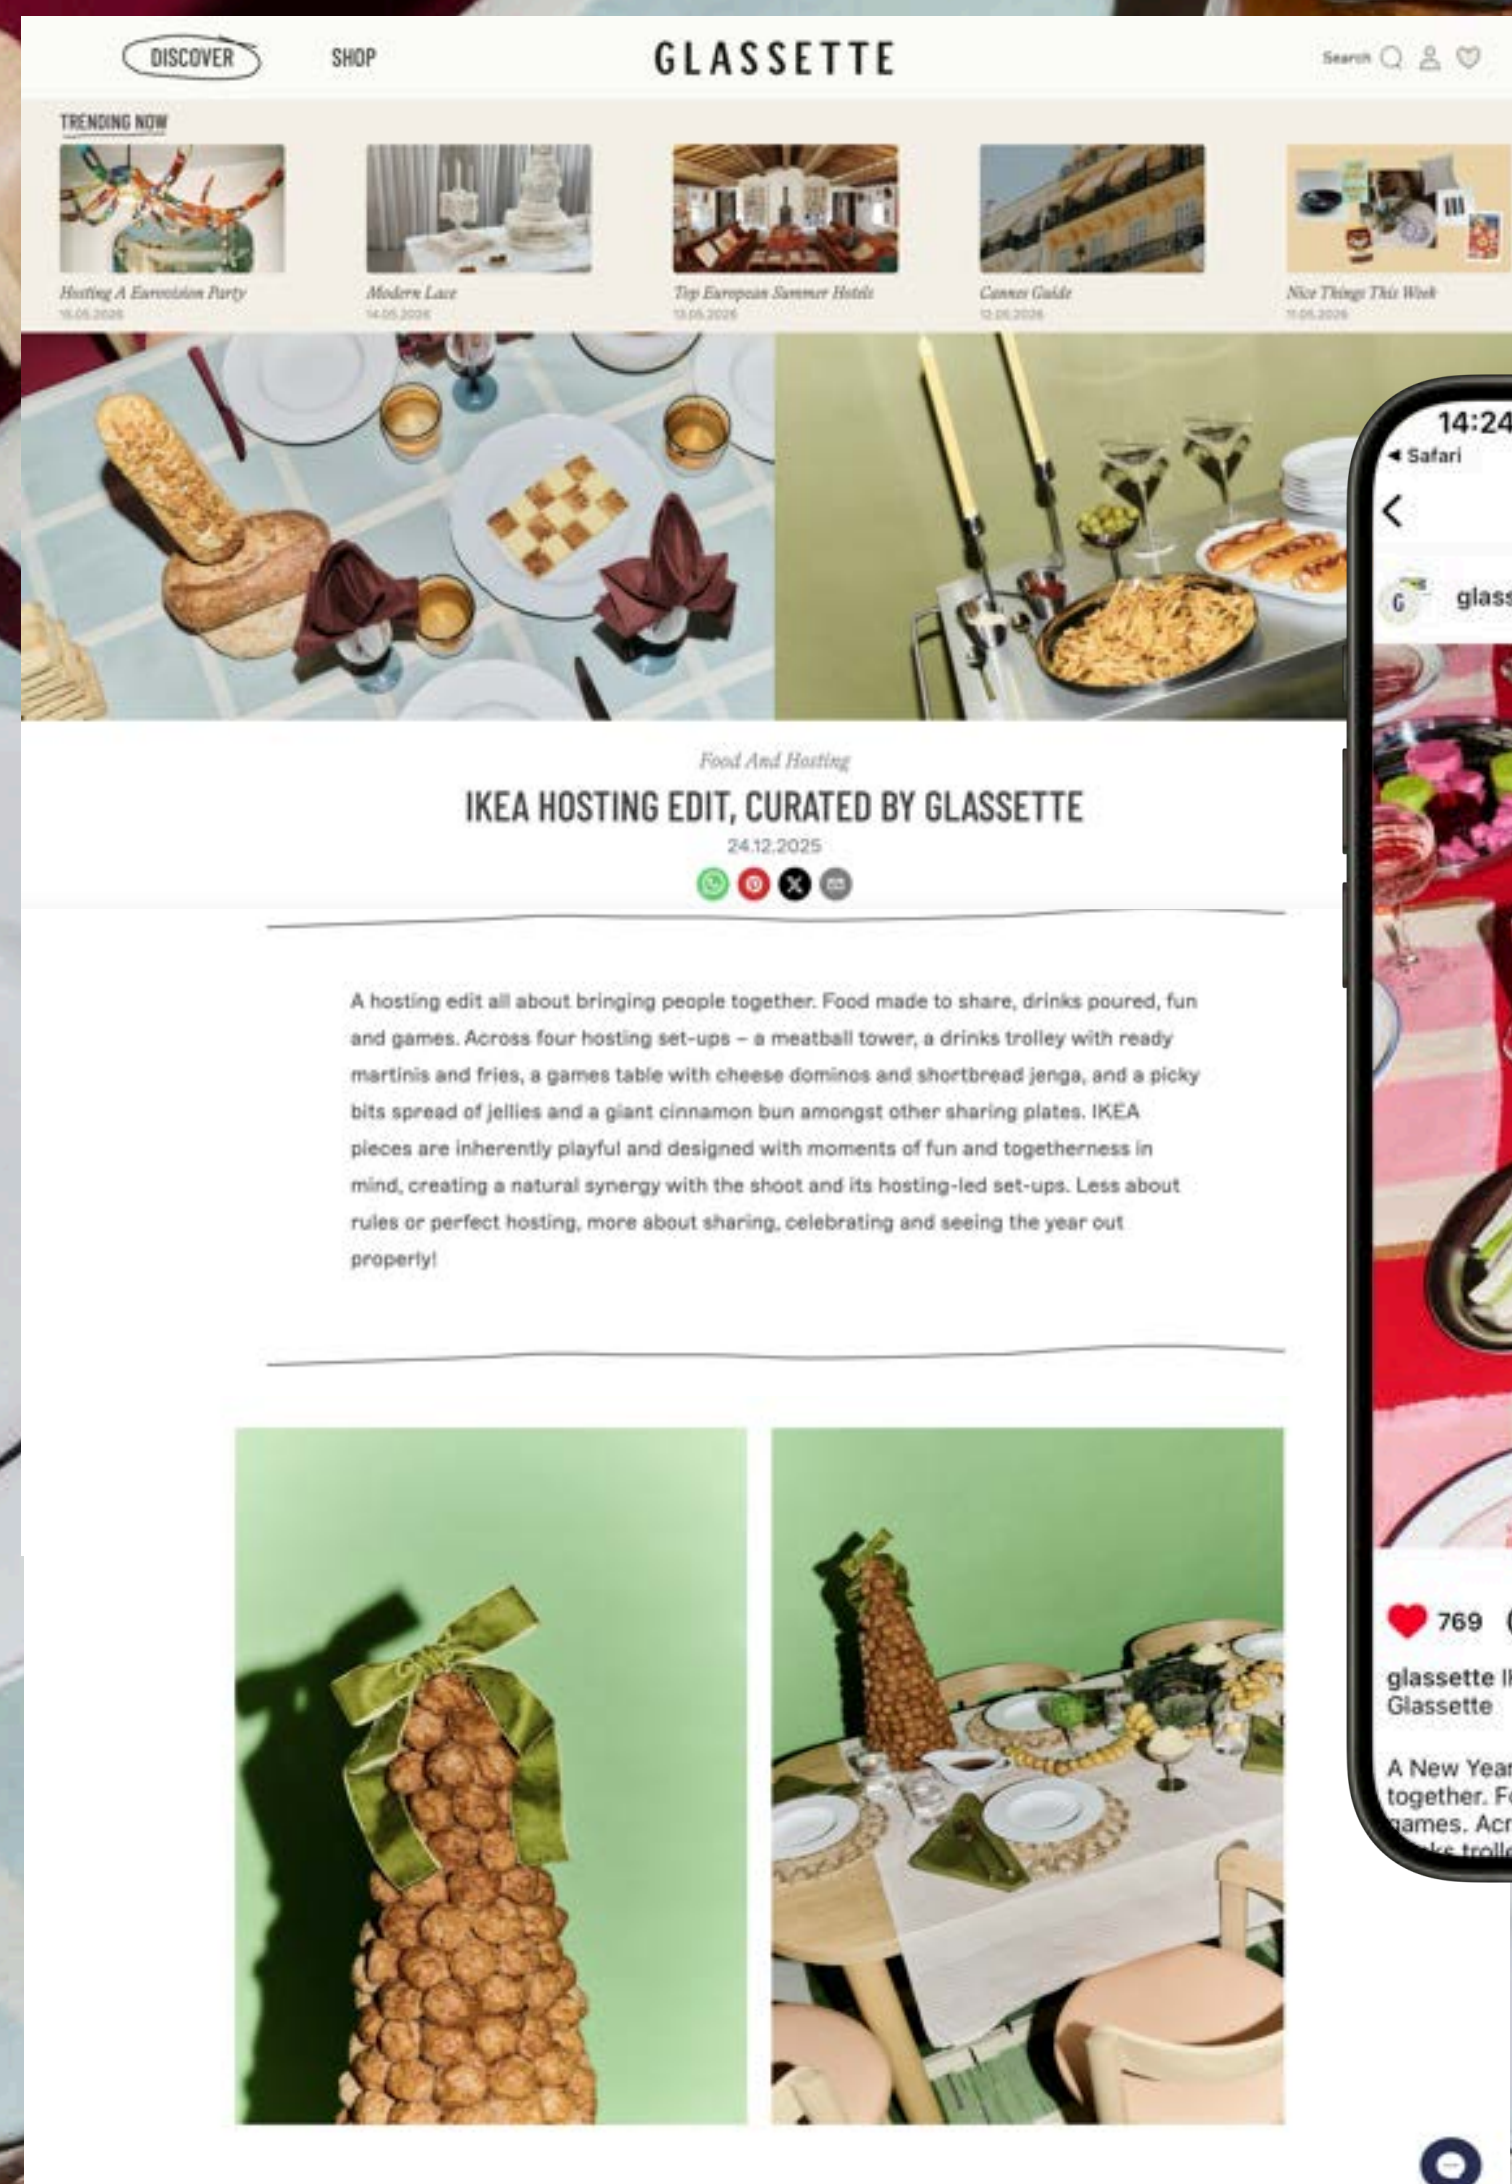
DISCOVER SHOP GLASSETTE Search

TRENDING NOW

Hosting A Eurovision Party
15.05.2026

Modern Lace
14.05.2026

Top European Summer Hotels
13.05.2026

Cannes Guide
12.05.2026

Nice Things This Week
11.05.2026

14:24
◂ Safari

glass

Food And Hosting

IKEA HOSTING EDIT, CURATED BY GLASSETTE

24.12.2025

A hosting edit all about bringing people together. Food made to share, drinks poured, fun and games. Across four hosting set-ups – a meatball tower, a drinks trolley with ready martinis and fries, a games table with cheese dominos and shortbread jenga, and a picky bits spread of jellies and a giant cinnamon bun amongst other sharing plates. IKEA pieces are inherently playful and designed with moments of fun and togetherness in mind, creating a natural synergy with the shoot and its hosting-led set-ups. Less about rules or perfect hosting, more about sharing, celebrating and seeing the year out properly!

769

glassette I
Glassette

A New Year
together. F
games. Acr
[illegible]